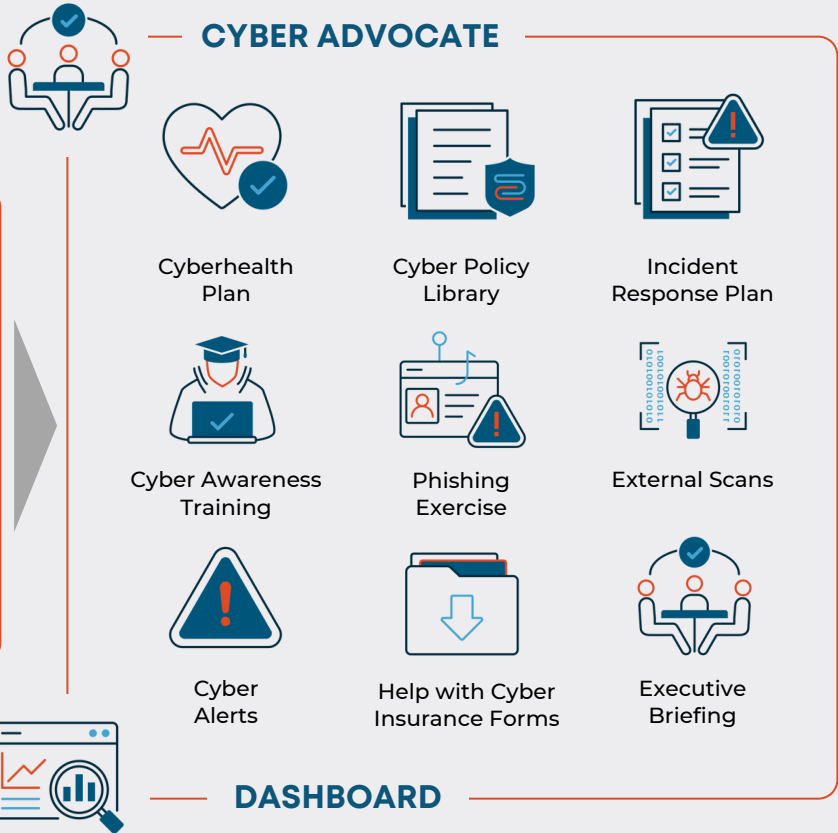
CYBER ADVOCATE

Cyberhealth Plan

Cyber Policy Library

Incident Response Plan

Cyber Awareness Training

Phishing Exercise

External Scans

Cyber Alerts

Help with Cyber Insurance Forms

Executive Briefing

DASHBOARD